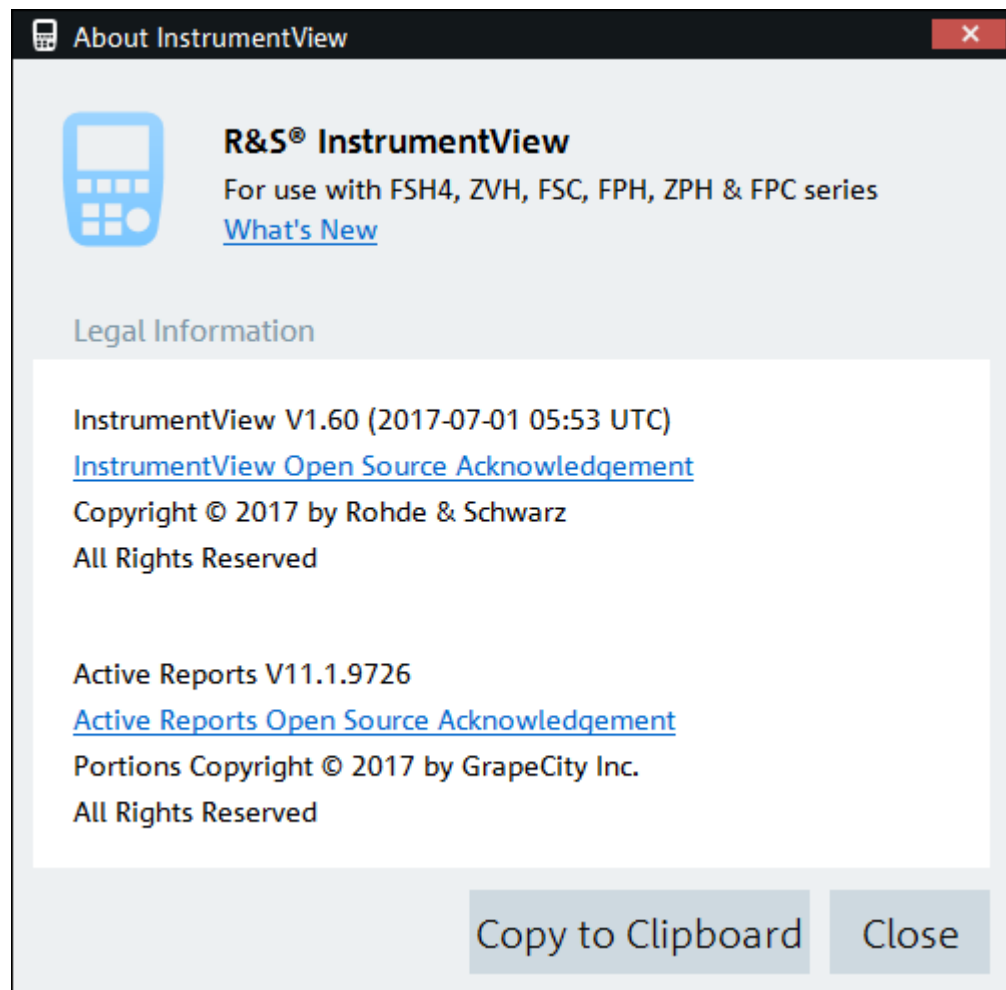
About InstrumentView

R&S® InstrumentView
For use with FSH4, ZVH, FSC, FPH, ZPH & FPC series
What's New

Legal Information

InstrumentView V1.60 (2017-07-01 05:53 UTC)
InstrumentView Open Source Acknowledgement
Copyright © 2017 by Rohde & Schwarz
All Rights Reserved

Active Reports V11.1.9726
Active Reports Open Source Acknowledgement
Portions Copyright © 2017 by GrapeCity Inc.
All Rights Reserved

Copy to Clipboard
Close